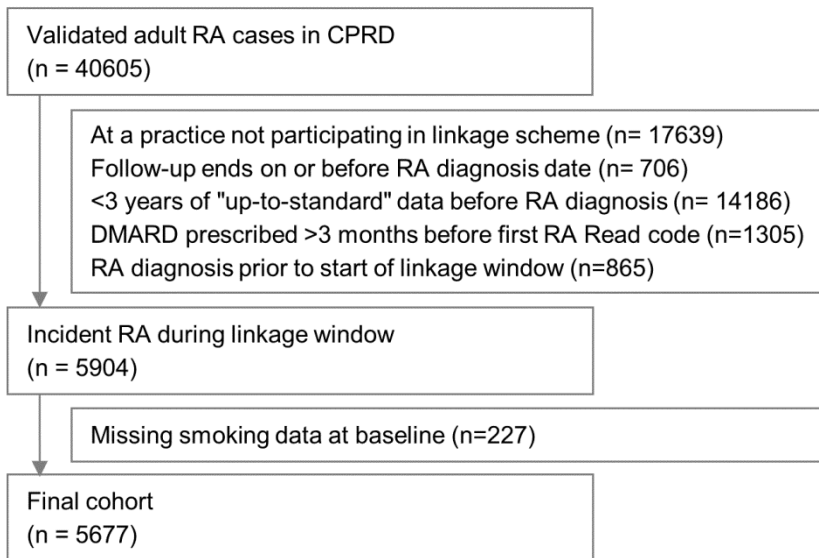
Validated adult RA cases in CPRD
(n = 40605)

At a practice not participating in linkage scheme (n= 17639)
Follow-up ends on or before RA diagnosis date (n= 706)
<3 years of "up-to-standard" data before RA diagnosis (n= 14186)
DMARD prescribed >3 months before first RA Read code (n=1305)
RA diagnosis prior to start of linkage window (n=865)

Incident RA during linkage window
(n = 5904)

Missing smoking data at baseline (n=227)

Final cohort
(n = 5677)